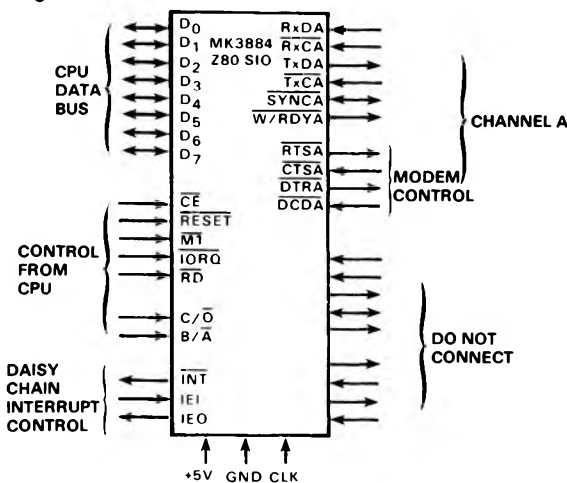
CPU DATA BUS

$D_0$
$D_1$
$D_2$
$D_3$
$D_4$
$D_5$
$D_6$
$D_7$

MK3884 Z80 SIO

RxDA
$\overline{RxCA}$
TxDA
$\overline{TxCA}$
$\overline{SYNCA}$
$\overline{W/RDYA}$

CHANNEL A

$\overline{RTSA}$
$\overline{CTSA}$
$\overline{DTRA}$
$\overline{DCDA}$

MODEM CONTROL

CONTROL FROM CPU

$\overline{CE}$
$\overline{RESET}$
$\overline{M1}$
$\overline{IORQ}$
$\overline{RD}$
$C/\overline{D}$
$B/\overline{A}$

DO NOT CONNECT

DAISY CHAIN INTERRUPT CONTROL

$\overline{INT}$
IEI
IEO

+5V GND CLK